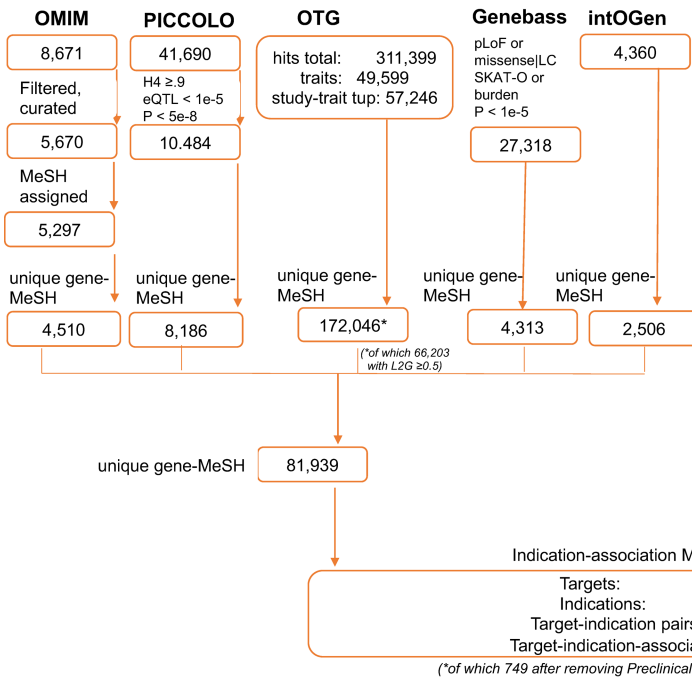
OMIM

8,671

Filtered, curated

5,670

MeSH assigned

5,297

unique gene-MeSH

4,510

PICCOLO

41,690

H4 ≥.9
eQTL < 1e-5
P < 5e-8

10.484

unique gene-MeSH

8,186

OTG

hits total: 311,399
traits: 49,599
study-trait tup: 57,246

unique gene-MeSH

172,046*

(*of which 66,203 with L2G ≥0.5)

Genebass

pLoF or missense|LC
SKAT-O or burden
P < 1e-5

27,318

unique gene-MeSH

4,313

intOGen

4,360

unique gene-MeSH

2,506

unique gene-MeSH

81,939

Indication-association M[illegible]

Targets:
Indications:
Target-indication pair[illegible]
Target-indication-associa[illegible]

(*of which 749 after removing Preclinical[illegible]